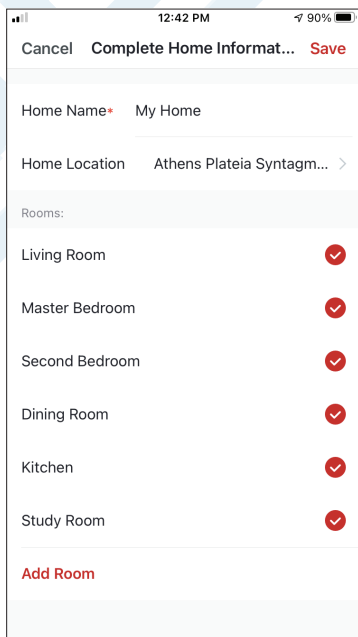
12:42 PM
90%

Cancel Complete Home Informat... Save

Home Name* My Home

Home Location Athens Plateia Syntagm...

Rooms:

Living Room

Master Bedroom

Second Bedroom

Dining Room

Kitchen

Study Room

Add Room